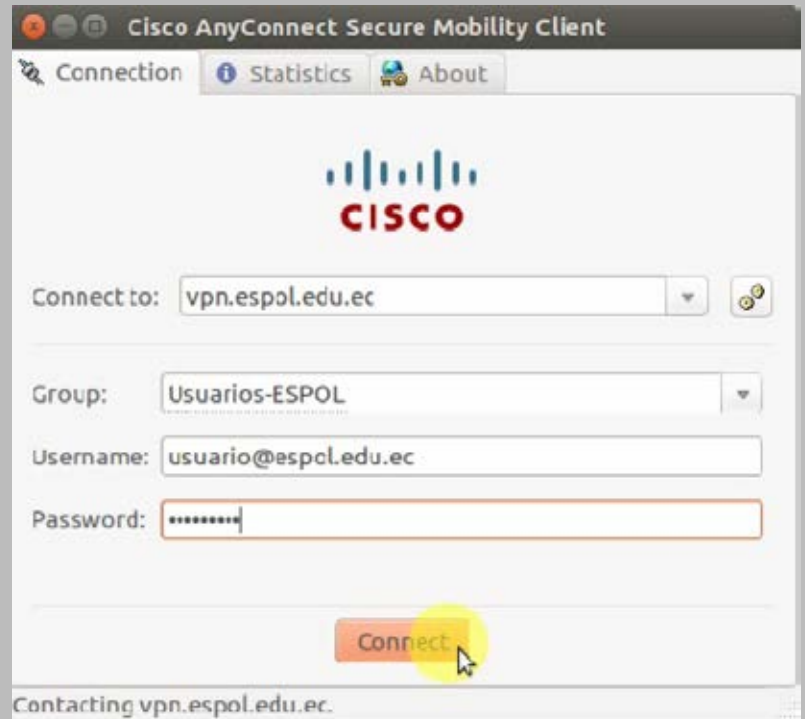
Cisco AnyConnect Secure Mobility Client

Connection Statistics About

cisco

Connect to: vpn.espol.edu.ec

Group: Usuarios-ESPOL

Username: usuario@espol.edu.ec

Password: •••••••••

Connect

Contacting vpn.espol.edu.ec.